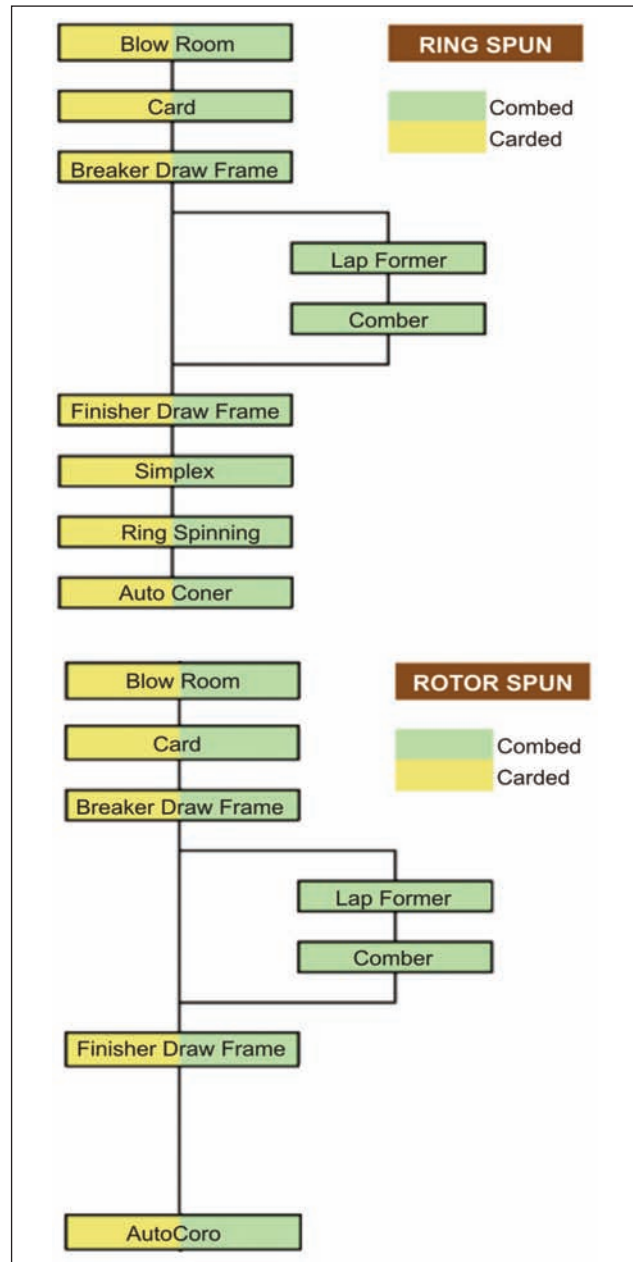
RING SPUN

Combed
Carded

Blow Room

Card

Breaker Draw Frame

Lap Former

Comber

Finisher Draw Frame

Simplex

Ring Spinning

Auto Coner

ROTOR SPUN

Combed
Carded

Blow Room

Card

Breaker Draw Frame

Lap Former

Comber

Finisher Draw Frame

AutoCoro